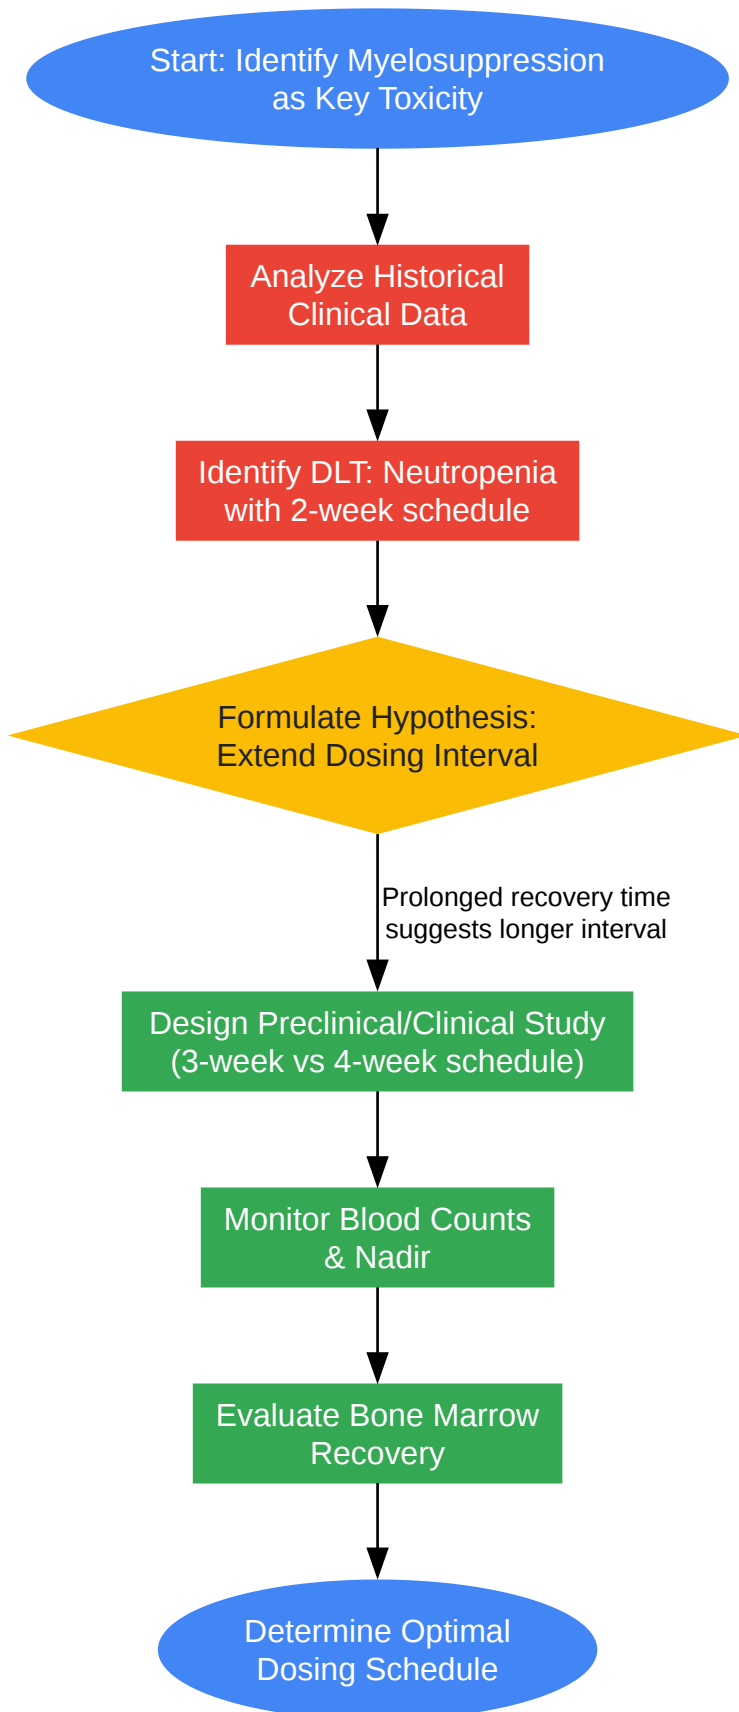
Start: Identify Myelosuppression as Key Toxicity

Analyze Historical Clinical Data

Identify DLT: Neutropenia with 2-week schedule

Formulate Hypothesis: Extend Dosing Interval

Prolonged recovery time suggests longer interval

Design Preclinical/Clinical Study (3-week vs 4-week schedule)

Monitor Blood Counts & Nadir

Evaluate Bone Marrow Recovery

Determine Optimal Dosing Schedule